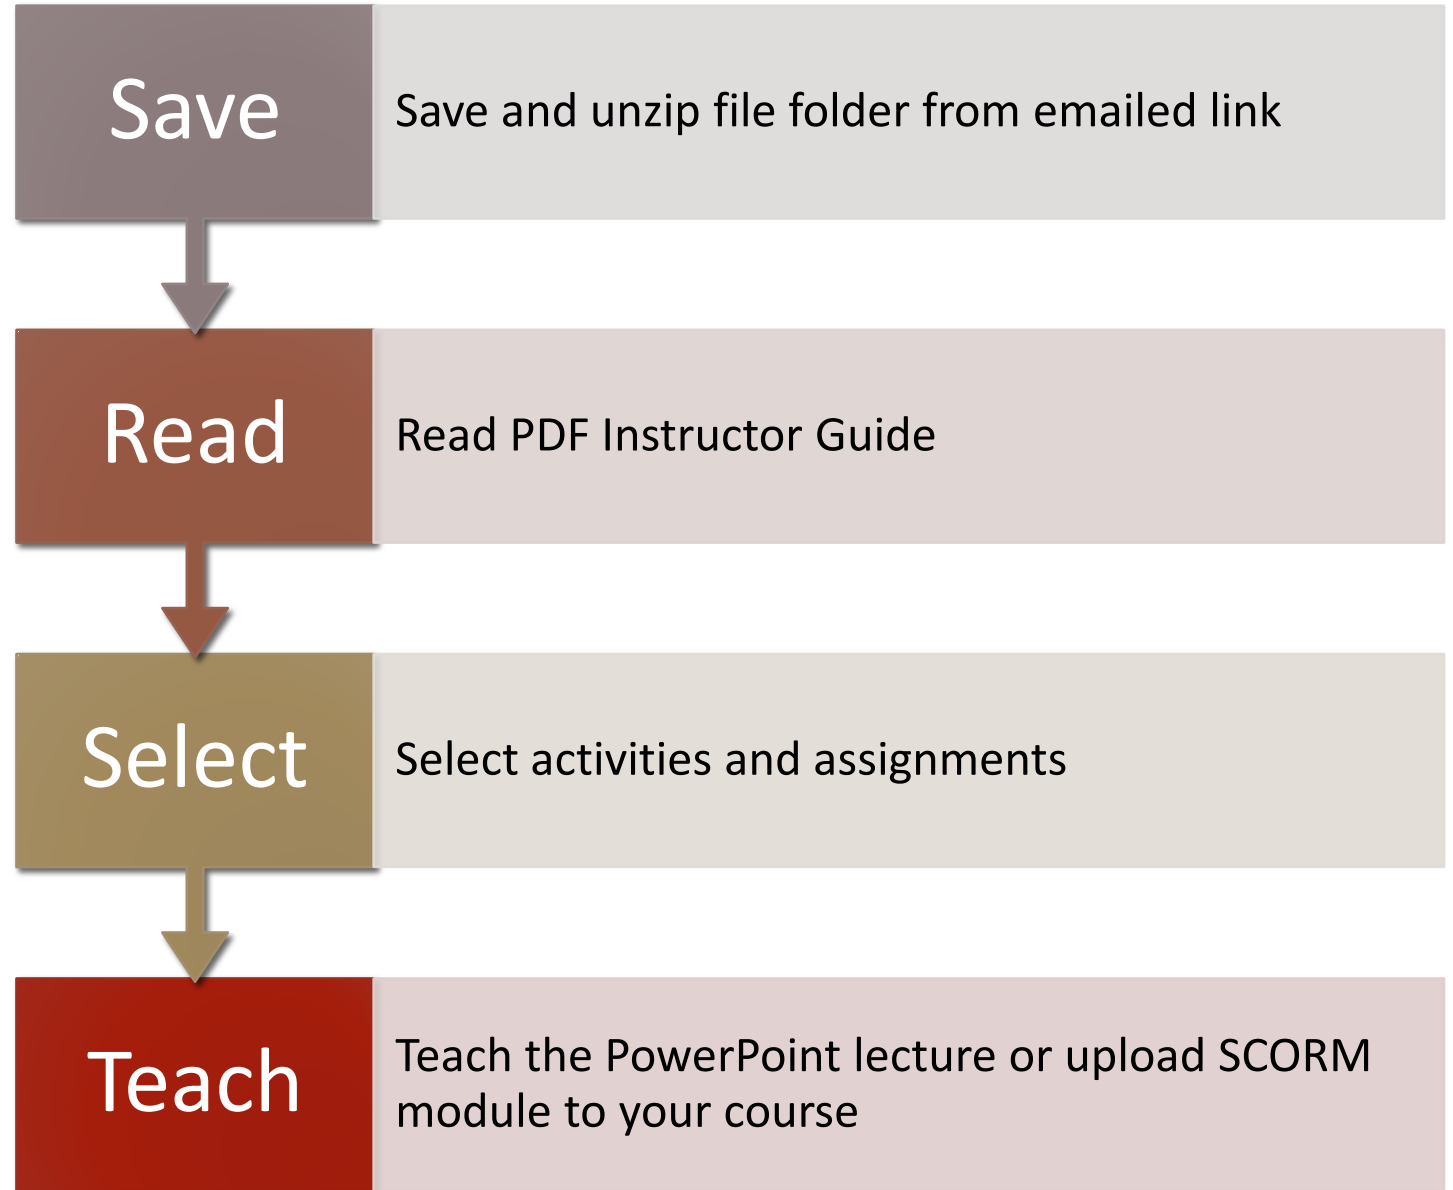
Save

Save and unzip file folder from emailed link

Read

Read PDF Instructor Guide

Select

Select activities and assignments

Teach

Teach the PowerPoint lecture or upload SCORM module to your course